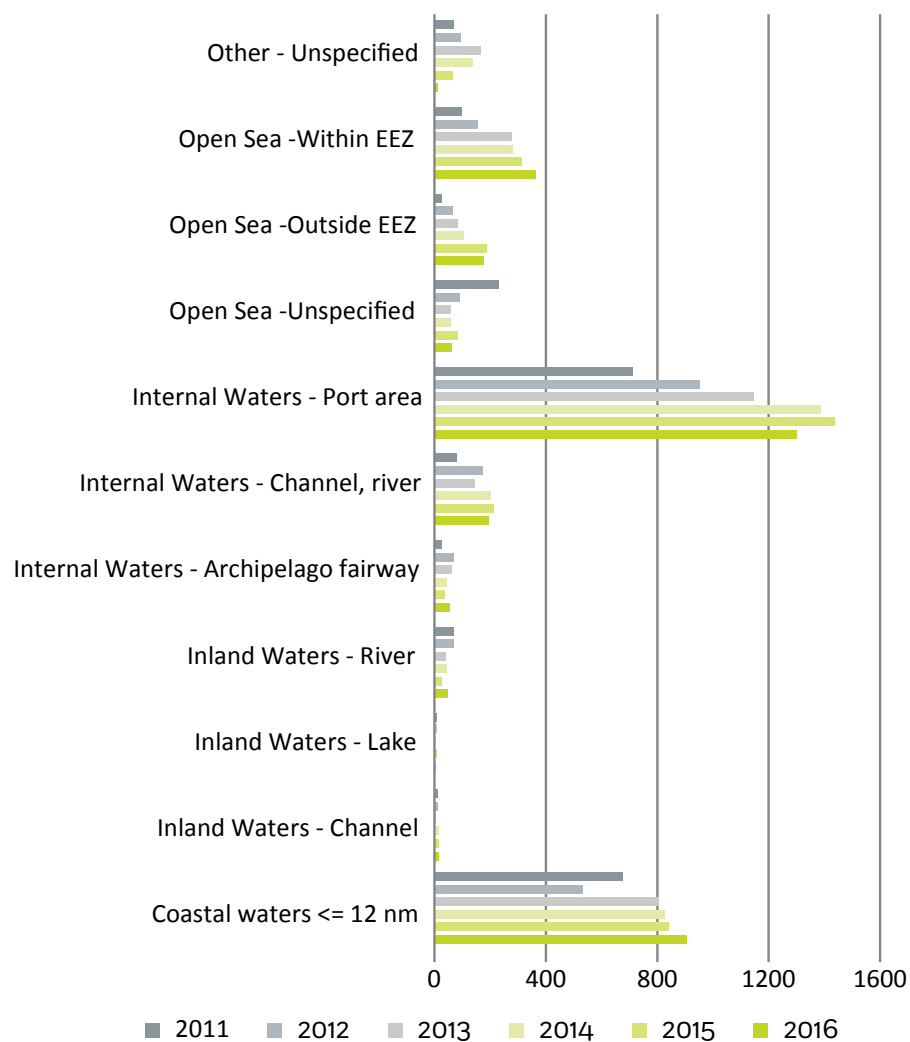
Other - Unspecified
Open Sea -Within EEZ
Open Sea -Outside EEZ
Open Sea -Unspecified
Internal Waters - Port area
Internal Waters - Channel, river
Internal Waters - Archipelago fairway
Inland Waters - River
Inland Waters - Lake
Inland Waters - Channel
Coastal waters <= 12 nm

0 400 800 1200 1600

2011 2012 2013 2014 2015 2016